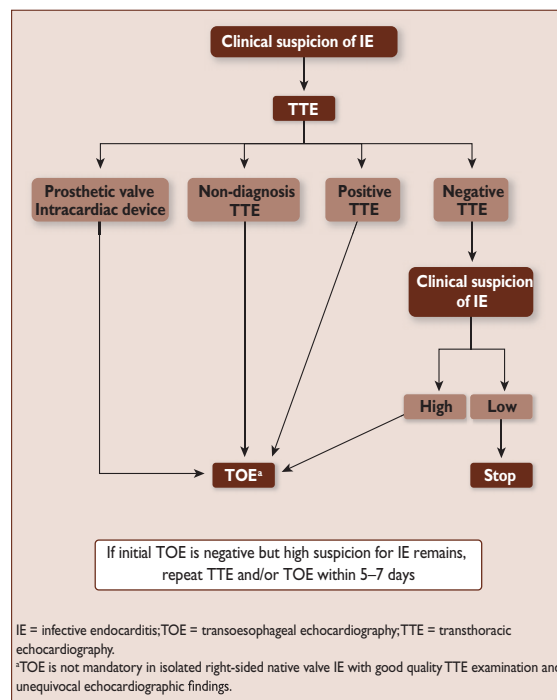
Clinical suspicion of IE

TTE

Prosthetic valve
Intracardiac device

Non-diagnosis TTE

Positive TTE

Negative TTE

Clinical suspicion of IE

High

Low

TOE$^{a}$

Stop

If initial TOE is negative but high suspicion for IE remains, repeat TTE and/or TOE within 5–7 days

IE = infective endocarditis; TOE = transoesophageal echocardiography; TTE = transthoracic echocardiography.
$^{a}$TOE is not mandatory in isolated right-sided native valve IE with good quality TTE examination and unequivocal echocardiographic findings.